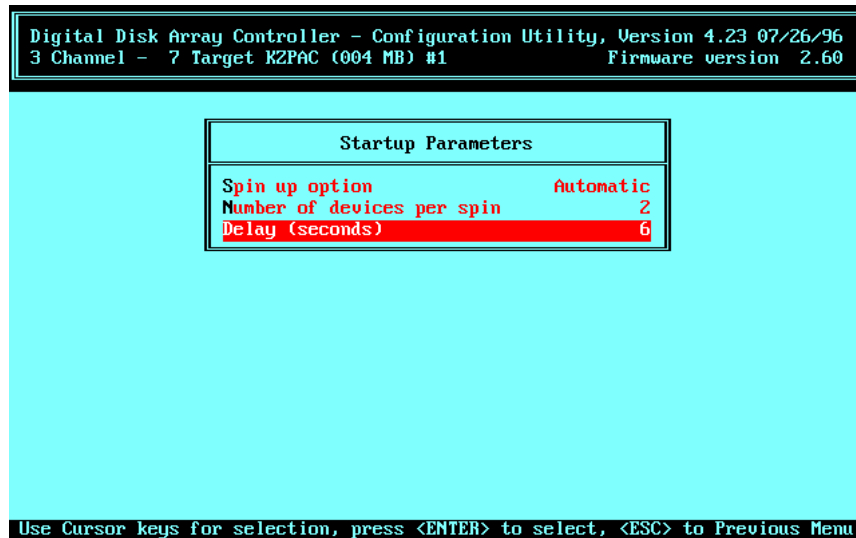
Digital Disk Array Controller - Configuration Utility, Version 4.23 07/26/96
3 Channel - 7 Target KZPAC (004 MB) #1 Firmware version 2.60

Startup Parameters

| | |
|---|---|
| Spin up option | Automatic |
| Number of devices per spin | 2 |
| Delay (seconds) | 6 |

Use Cursor keys for selection, press <ENTER> to select, <ESC> to Previous Menu